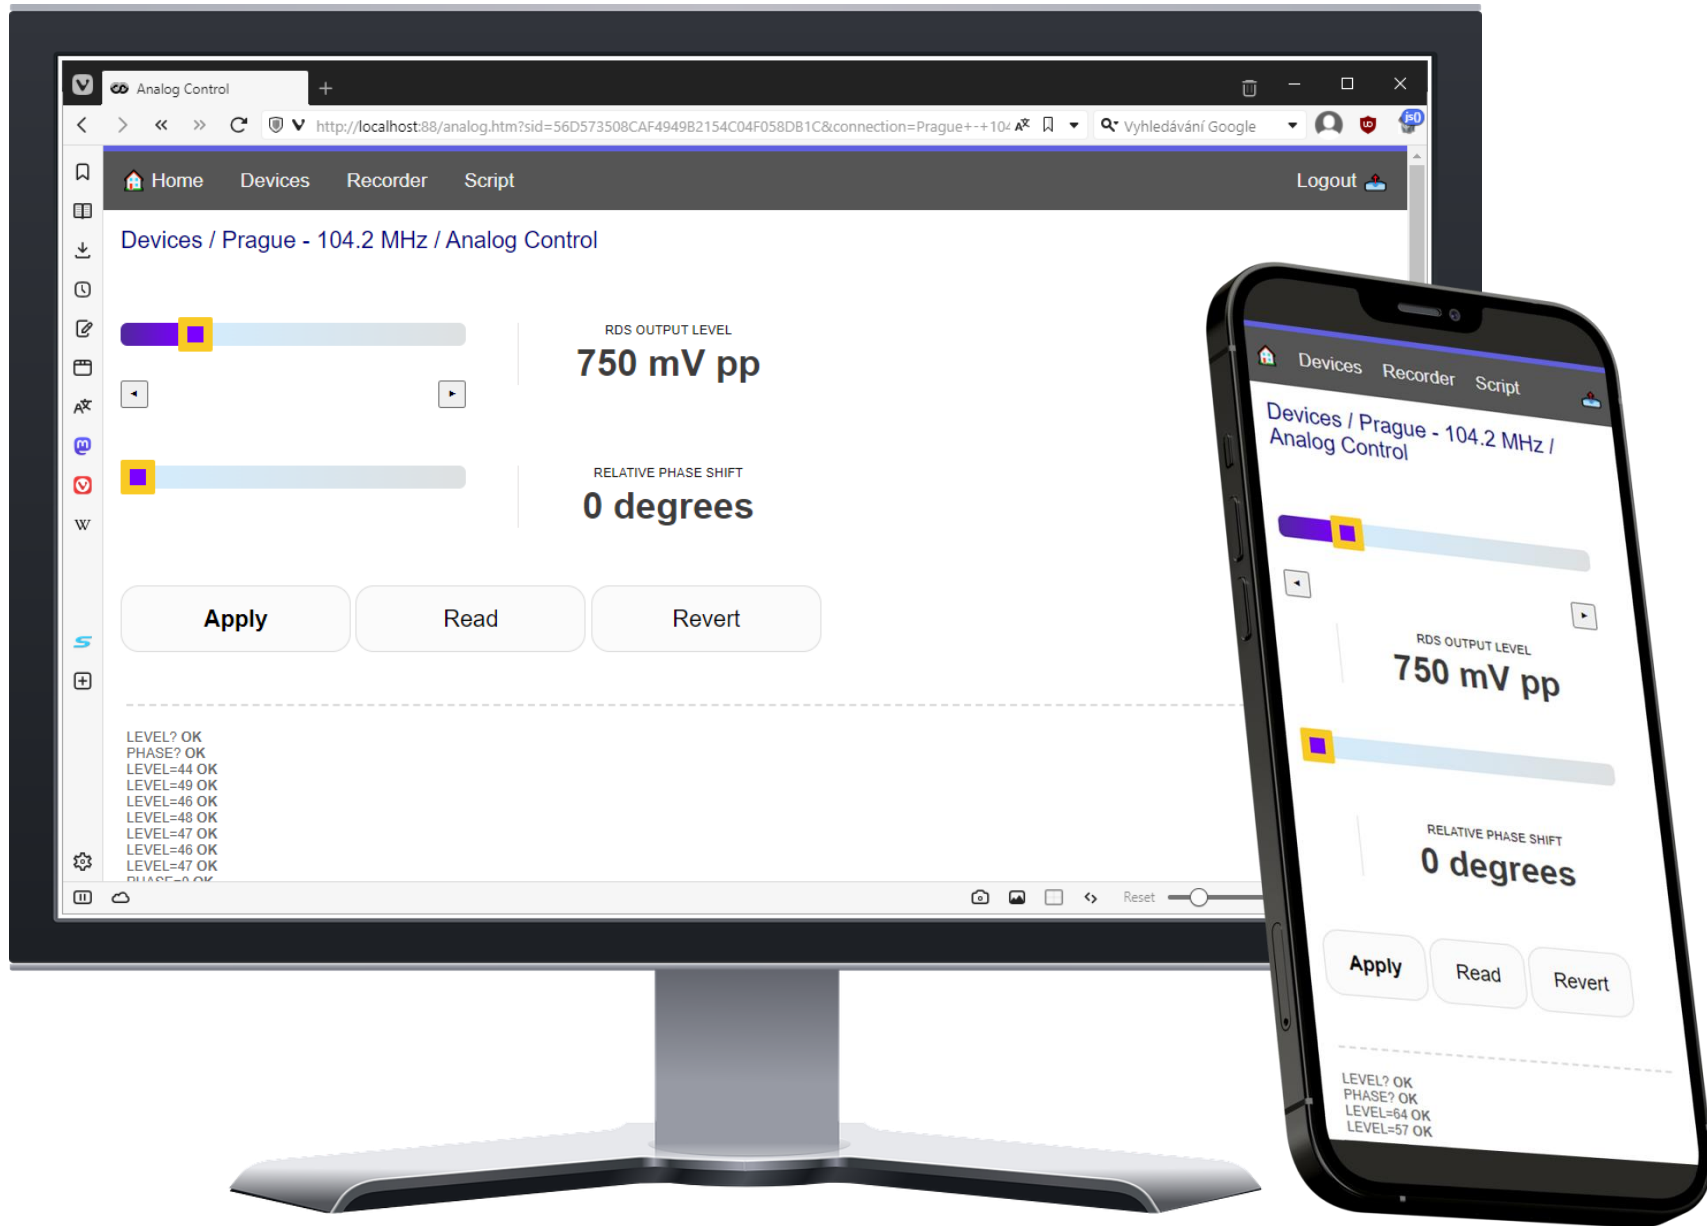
Analog Control
+
http://localhost:88/analog.htm?sid=56D573508CAF4949B2154C04F058DB1C&connection=Prague+-+10
Vyhledávání Google

Home Devices Recorder Script Logout

Devices / Prague - 104.2 MHz / Analog Control

RDS OUTPUT LEVEL
750 mV pp

RELATIVE PHASE SHIFT
0 degrees

Apply Read Revert

LEVEL? OK
PHASE? OK
LEVEL=44 OK
LEVEL=49 OK
LEVEL=46 OK
LEVEL=48 OK
LEVEL=47 OK
LEVEL=46 OK
LEVEL=47 OK
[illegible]

Reset

Devices Recorder Script

Devices / Prague - 104.2 MHz / Analog Control

RDS OUTPUT LEVEL
750 mV pp

RELATIVE PHASE SHIFT
0 degrees

Apply Read Revert

LEVEL? OK
PHASE? OK
LEVEL=64 OK
LEVEL=57 OK